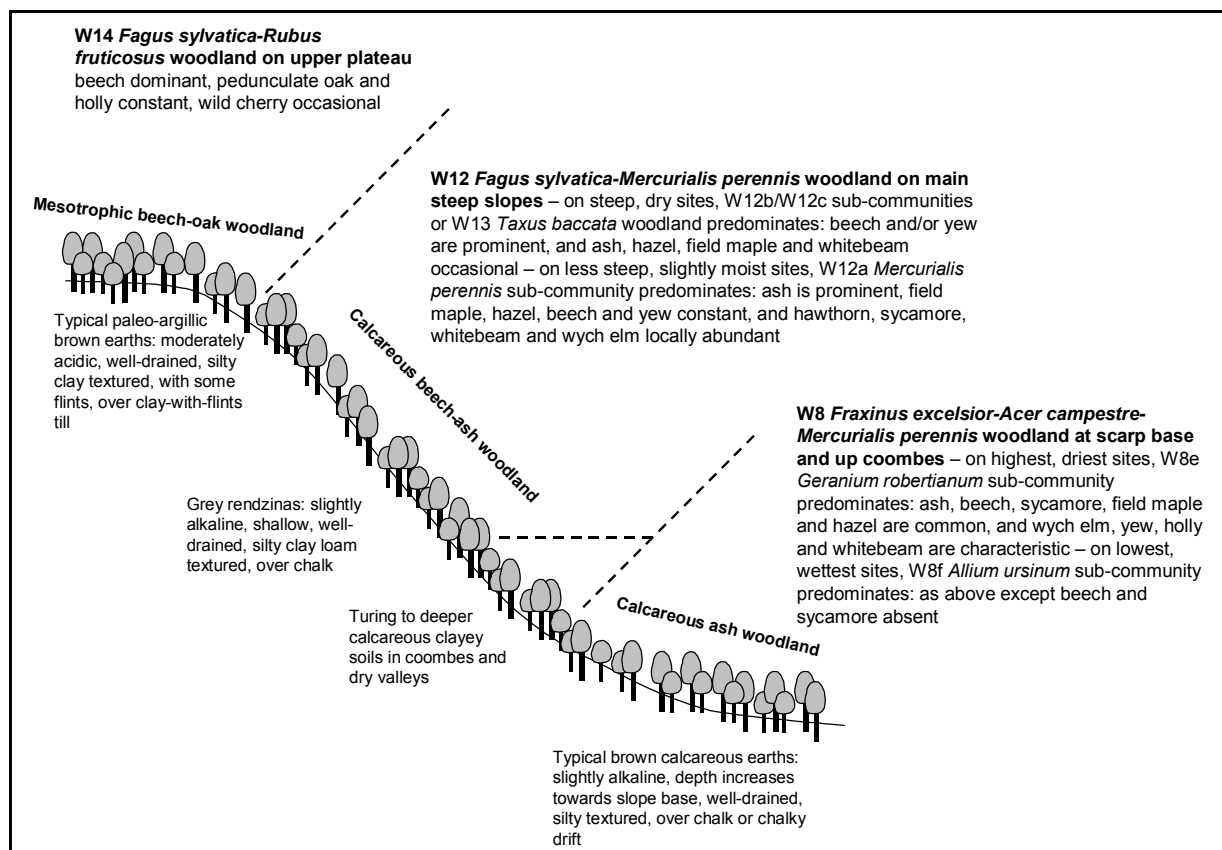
**W14 *Fagus sylvatica-Rubus fruticosus* woodland on upper plateau**
beech dominant, pedunculate oak and holly constant, wild cherry occasional

**W12 *Fagus sylvatica-Mercurialis perennis* woodland on main steep slopes** – on steep, dry sites, W12b/W12c sub-communities or W13 *Taxus baccata* woodland predominates: beech and/or yew are prominent, and ash, hazel, field maple and whitebeam occasional – on less steep, slightly moist sites, W12a *Mercurialis perennis* sub-community predominates: ash is prominent, field maple, hazel, beech and yew constant, and hawthorn, sycamore, whitebeam and wych elm locally abundant

**Mesotrophic beech-oak woodland**

Typical paleo-argillic brown earths: moderately acidic, well-drained, silty clay textured, with some flints, over clay-with-flints till

**Calcareous beech-ash woodland**

**W8 *Fraxinus excelsior-Acer campestre-Mercurialis perennis* woodland at scarp base and up coombes** – on highest, driest sites, W8e *Geranium robertianum* sub-community predominates: ash, beech, sycamore, field maple and hazel are common, and wych elm, yew, holly and whitebeam are characteristic – on lowest, wettest sites, W8f *Allium ursinum* sub-community predominates: as above except beech and sycamore absent

Grey rendzinas: slightly alkaline, shallow, well-drained, silty clay loam textured, over chalk

Turing to deeper calcareous clayey soils in coombes and dry valleys

**Calcareous ash woodland**

Typical brown calcareous earths: slightly alkaline, depth increases towards slope base, well-drained, silty textured, over chalk or chalky drift